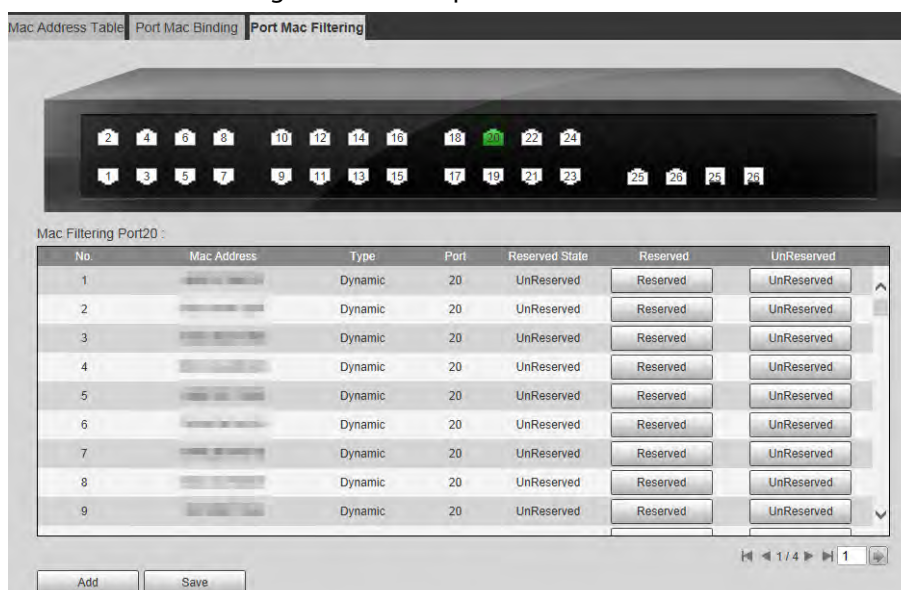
Mac Address Table | Port Mac Binding | Port Mac Filtering

2 4 6 8 10 12 14 16 18 20 22 24

1 3 5 7 9 11 13 15 17 19 21 23 25 26 25 26

Mac Filtering Port20 :

| No. | Mac Address | Type | Port | Reserved State | Reserved | UnReserved |
|---|---|---|---|---|---|---|
| 1 | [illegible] | Dynamic | 20 | UnReserved | Reserved | UnReserved |
| 2 | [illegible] | Dynamic | 20 | UnReserved | Reserved | UnReserved |
| 3 | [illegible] | Dynamic | 20 | UnReserved | Reserved | UnReserved |
| 4 | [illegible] | Dynamic | 20 | UnReserved | Reserved | UnReserved |
| 5 | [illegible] | Dynamic | 20 | UnReserved | Reserved | UnReserved |
| 6 | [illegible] | Dynamic | 20 | UnReserved | Reserved | UnReserved |
| 7 | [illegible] | Dynamic | 20 | UnReserved | Reserved | UnReserved |
| 8 | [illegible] | Dynamic | 20 | UnReserved | Reserved | UnReserved |
| 9 | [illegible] | Dynamic | 20 | UnReserved | Reserved | UnReserved |

1/4 1

Add Save